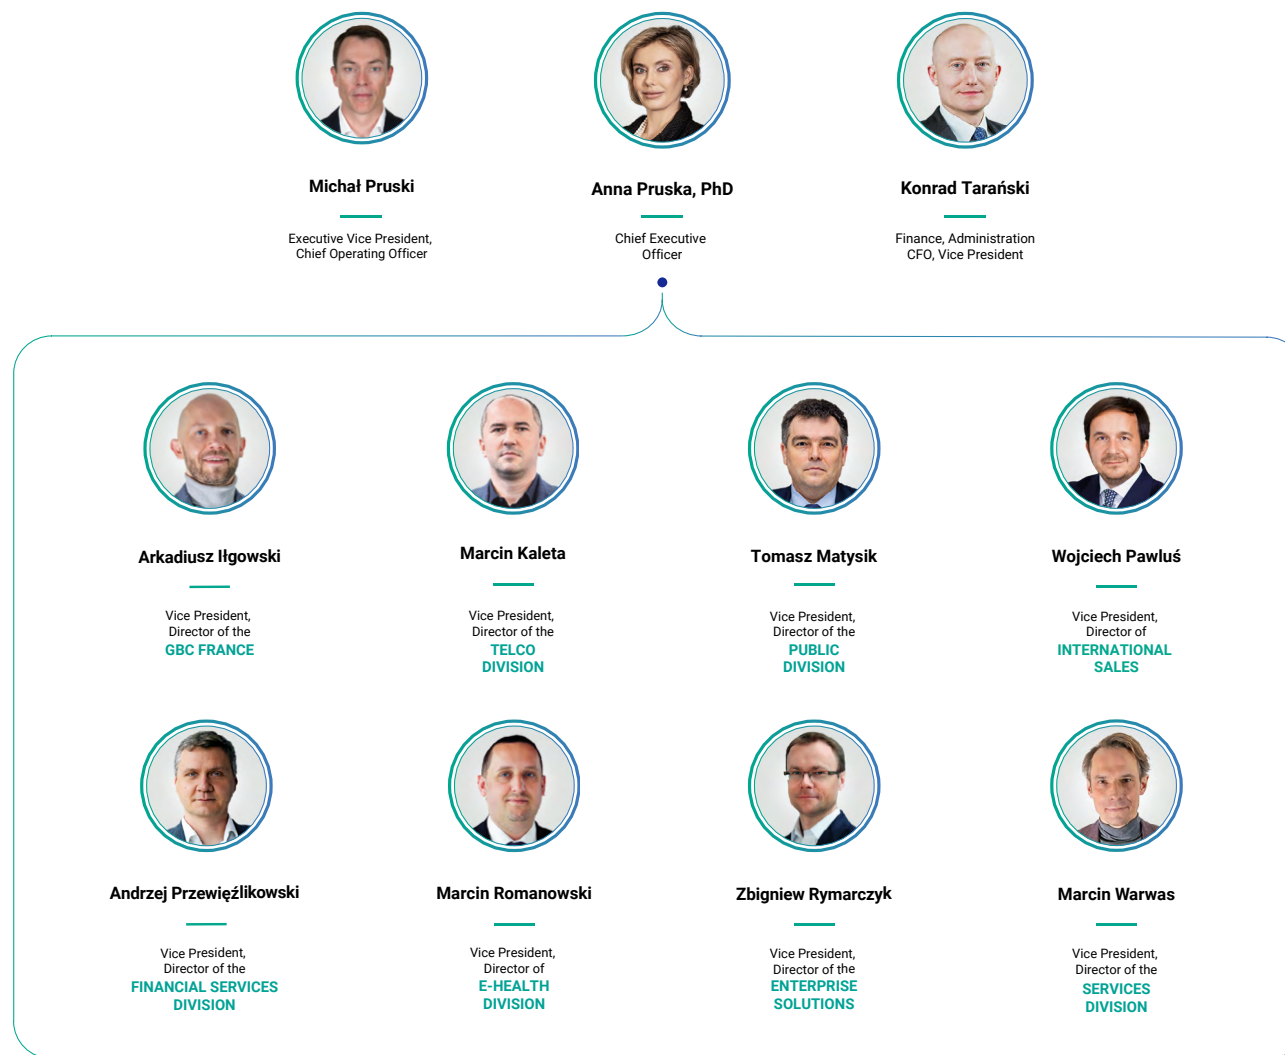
Michał Pruski

Executive Vice President, Chief Operating Officer

Anna Pruska, PhD

Chief Executive Officer

Konrad Tarański

Finance, Administration CFO, Vice President

Arkadiusz Iłgowski

Vice President, Director of the GBC FRANCE

Marcin Kaleta

Vice President, Director of the TELCO DIVISION

Tomasz Matysik

Vice President, Director of the PUBLIC DIVISION

Wojciech Pawluś

Vice President, Director of INTERNATIONAL SALES

Andrzej Przewięźlikowski

Vice President, Director of the FINANCIAL SERVICES DIVISION

Marcin Romanowski

Vice President, Director of E-HEALTH DIVISION

Zbigniew Rymarczyk

Vice President, Director of the ENTERPRISE SOLUTIONS

Marcin Warwas

Vice President, Director of the SERVICES DIVISION